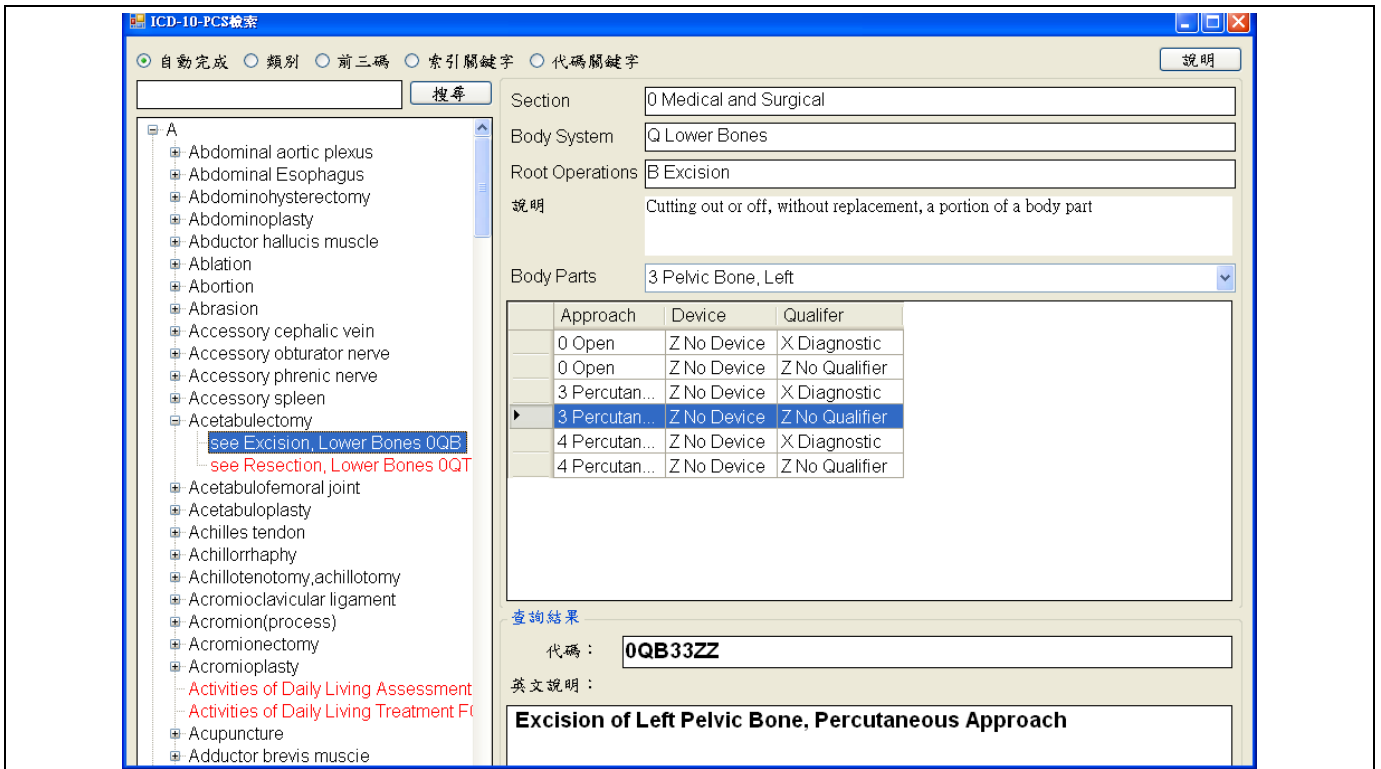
ICD-10-PCS檢索

自動完成 類別 前三碼 索引關鍵字 代碼關鍵字

說明

搜尋

A
Abdominal aortic plexus
Abdominal Esophagus
Abdominohysterectomy
Abdominoplasty
Abductor hallucis muscle
Ablation
Abortion
Abrasion
Accessory cephalic vein
Accessory obturator nerve
Accessory phrenic nerve
Accessory spleen
Acetabulectomy
see Excision, Lower Bones 0QB
see Resection, Lower Bones 0QT
Acetabulofemoral joint
Acetabuloplasty
Achilles tendon
Achillorrhaphy
Achillotenotomy,achillotomy
Acromioclavicular ligament
Acromion(process)
Acromionectomy
Acromioplasty
Activities of Daily Living Assessment
Activities of Daily Living Treatment F(
Acupuncture
Adductor brevis muscie

Section: 0 Medical and Surgical
Body System: Q Lower Bones
Root Operations: B Excision
說明: Cutting out or off, without replacement, a portion of a body part
Body Parts: 3 Pelvic Bone, Left

| Approach | Device | Qualifer |
|---|---|---|
| 0 Open | Z No Device | X Diagnostic |
| 0 Open | Z No Device | Z No Qualifier |
| 3 Percutan... | Z No Device | X Diagnostic |
| 3 Percutan... | Z No Device | Z No Qualifier |
| 4 Percutan... | Z No Device | X Diagnostic |
| 4 Percutan... | Z No Device | Z No Qualifier |

查詢結果
代碼： 0QB33ZZ
英文說明：
Excision of Left Pelvic Bone, Percutaneous Approach